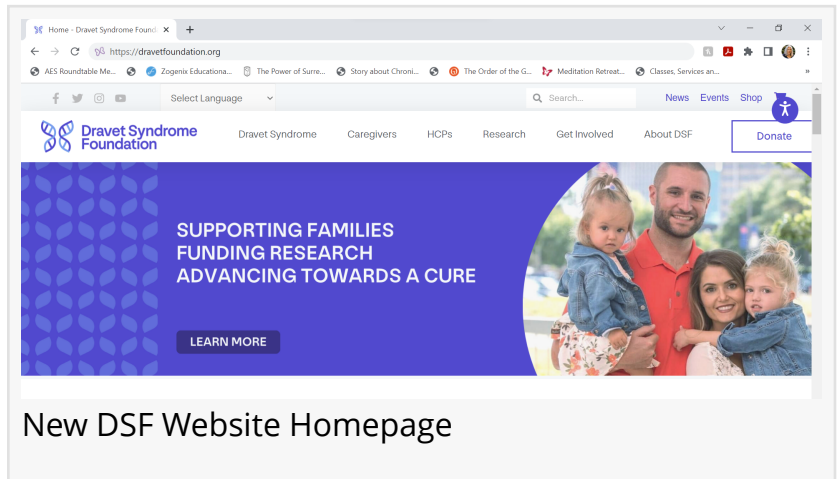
Home - Dravet Syndrome Found ×
+
https://dravetfoundation.org
AES Roundtable Me... Zogenix Educationa... The Power of Surre... Story about Chroni... The Order of the G... Meditation Retreat... Classes, Services an...
»
Select Language
Search...
News Events Shop
Dravet Syndrome Foundation
Dravet Syndrome Caregivers HCPs Research Get Involved About DSF
Donate
SUPPORTING FAMILIES
FUNDING RESEARCH
ADVANCING TOWARDS A CURE
LEARN MORE
New DSF Website Homepage